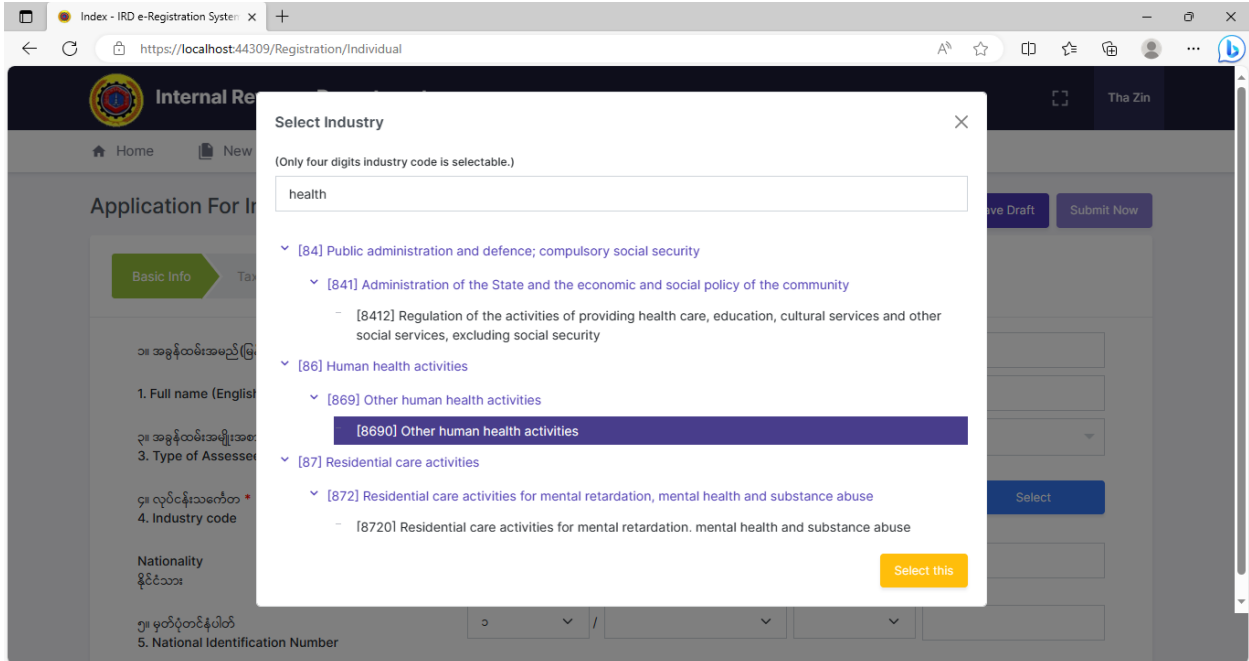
Index - IRD e-Registration Systen ×
+
https://localhost:44309/Registration/Individual

Internal Re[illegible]
Tha Zin
Home
New
Application For In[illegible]
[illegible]ave Draft
Submit Now
Basic Info
Tax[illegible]
၁။ အခွန်ထမ်းအမည်(မြ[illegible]
1. Full name (English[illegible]
၃။ အခွန်ထမ်းအမျိုးအစ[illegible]
3. Type of Assesse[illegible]
၄။ လုပ်ငန်းသင်္ကေတ *
4. Industry code
Select
Nationality
နိုင်ငံသား
၅။ မှတ်ပုံတင်နံပါတ်
5. National Identification Number
၁
/

Select Industry
(Only four digits industry code is selectable.)
health
[84] Public administration and defence; compulsory social security
[841] Administration of the State and the economic and social policy of the community
[8412] Regulation of the activities of providing health care, education, cultural services and other social services, excluding social security
[86] Human health activities
[869] Other human health activities
[8690] Other human health activities
[87] Residential care activities
[872] Residential care activities for mental retardation, mental health and substance abuse
[8720] Residential care activities for mental retardation, mental health and substance abuse
Select this